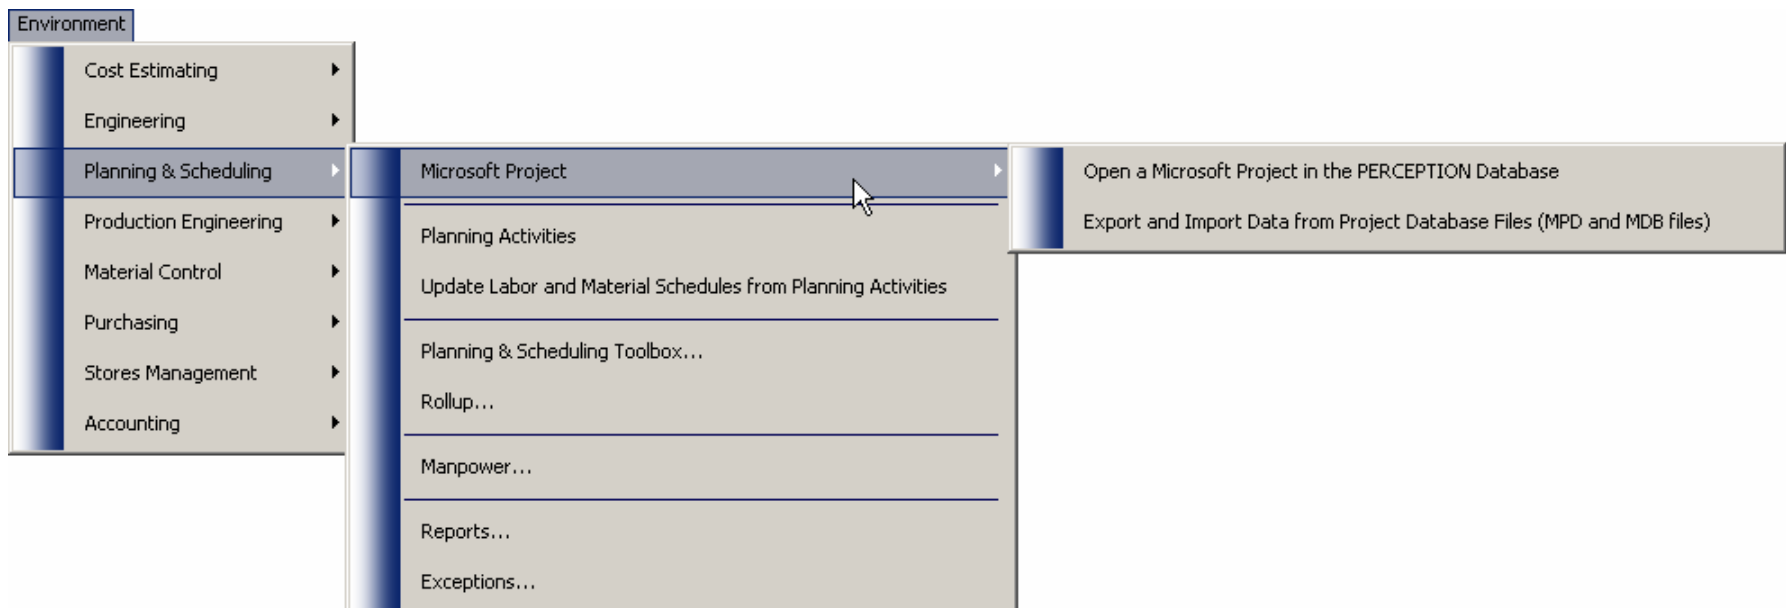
Environment

Cost Estimating
Engineering
Planning & Scheduling
Production Engineering
Material Control
Purchasing
Stores Management
Accounting

Microsoft Project
Planning Activities
Update Labor and Material Schedules from Planning Activities
Planning & Scheduling Toolbox...
Rollup...
Manpower...
Reports...
Exceptions...

Open a Microsoft Project in the PERCEPTION Database
Export and Import Data from Project Database Files (MPD and MDB files)